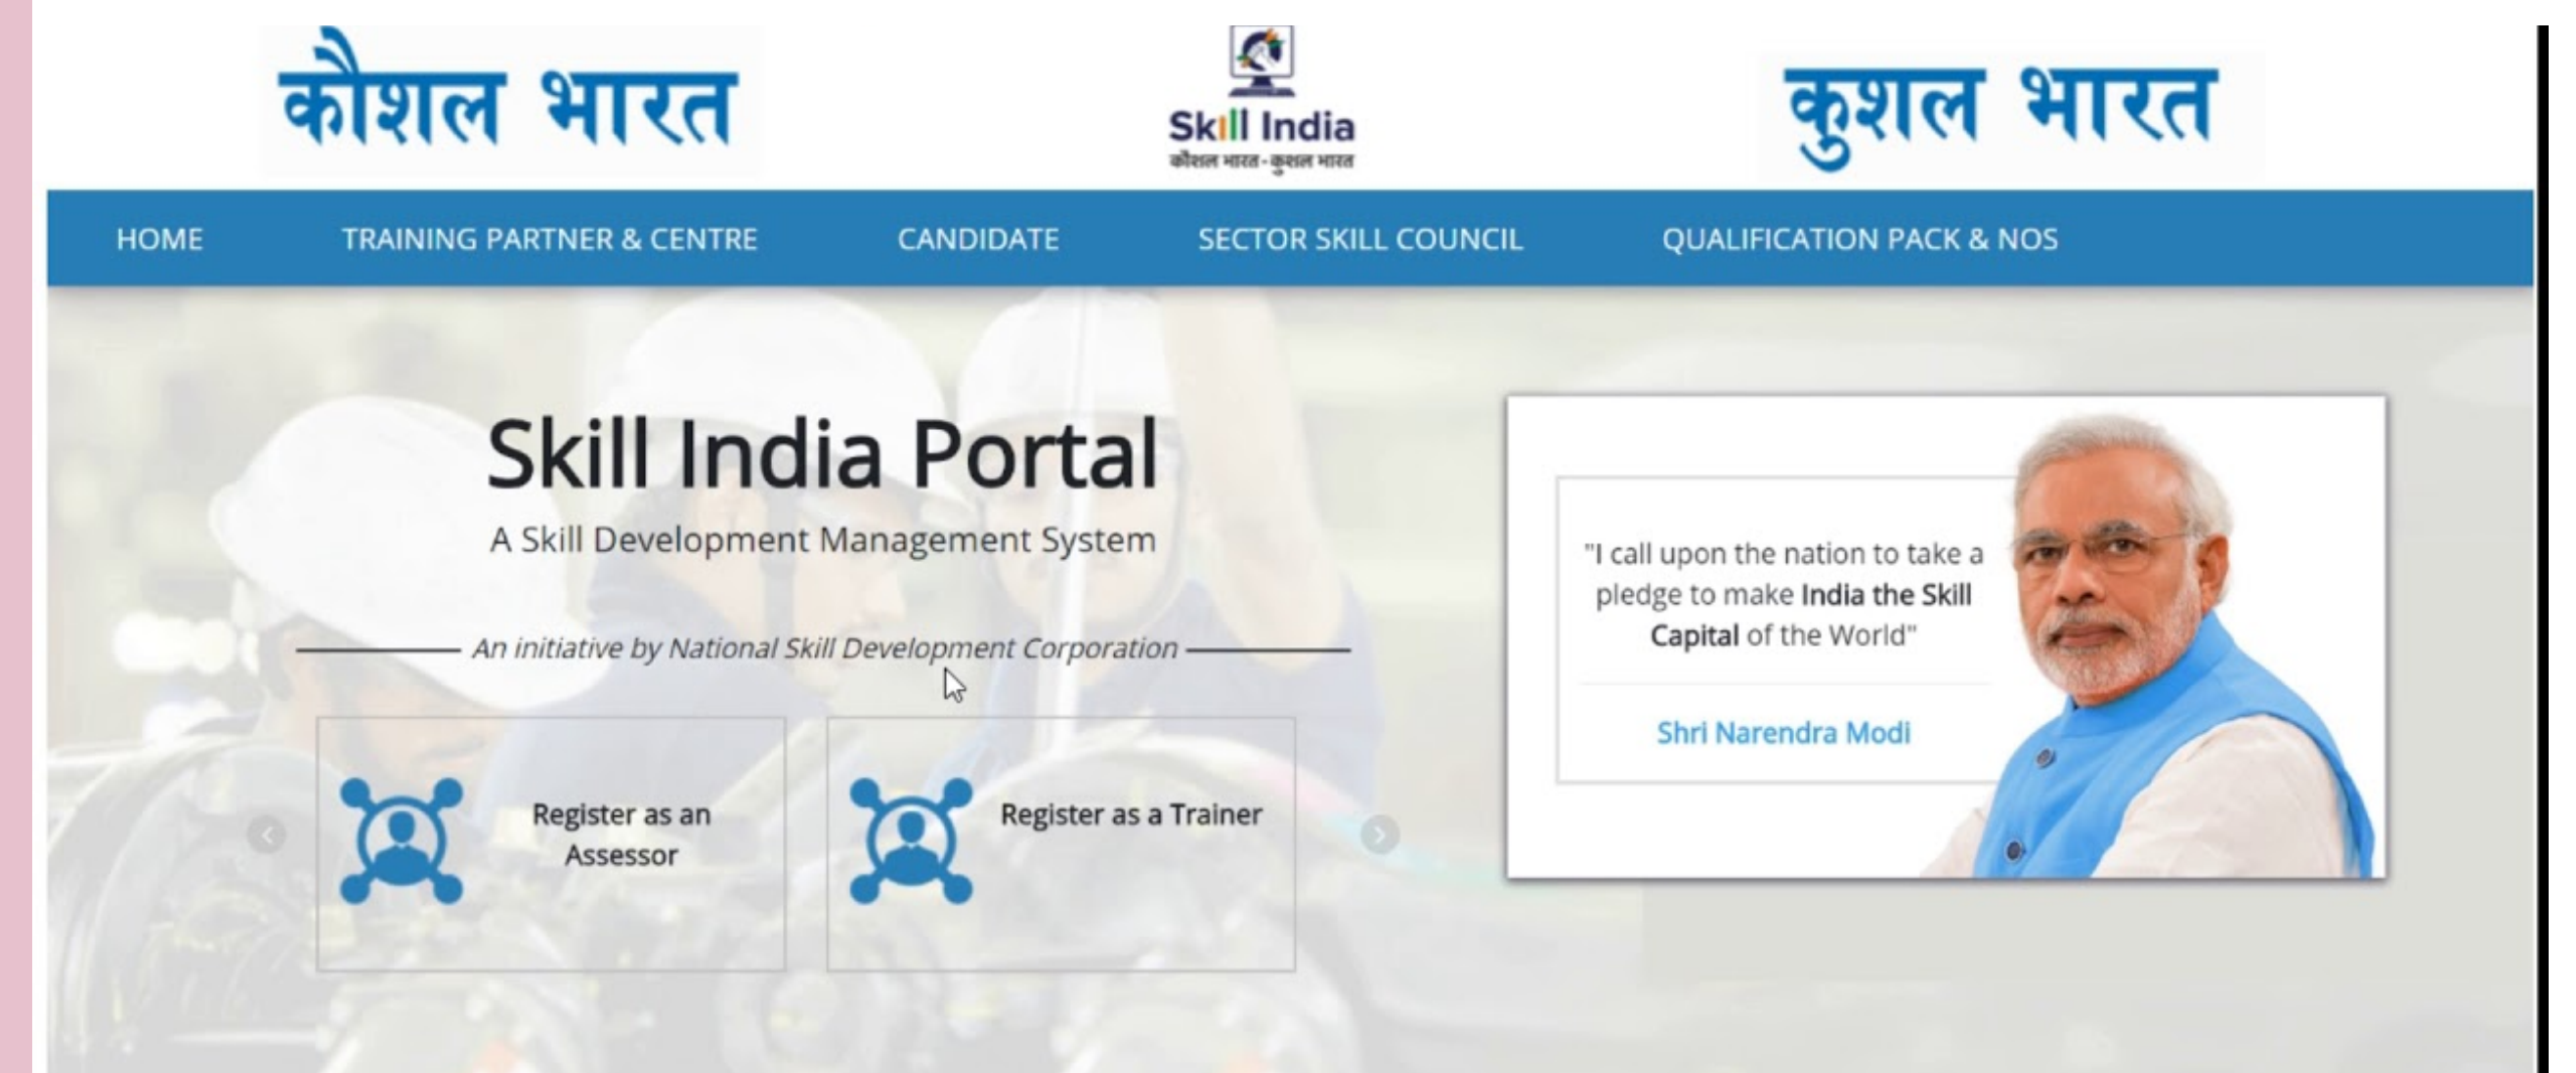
कौशल भारत

Skill India
कौशल भारत - कुशल भारत

कुशल भारत

HOME TRAINING PARTNER & CENTRE CANDIDATE SECTOR SKILL COUNCIL QUALIFICATION PACK & NOS

Skill India Portal

A Skill Development Management System

An initiative by National Skill Development Corporation

Register as an Assessor

Register as a Trainer

"I call upon the nation to take a pledge to make India the Skill Capital of the World"

Shri Narendra Modi